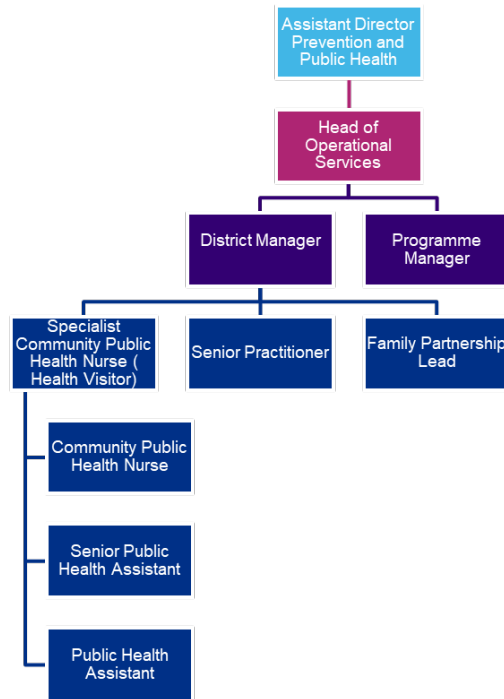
Assistant Director Prevention and Public Health

Head of Operational Services

District Manager

Programme Manager

Specialist Community Public Health Nurse ( Health Visitor)

Senior Practitioner

Family Partnership Lead

Community Public Health Nurse

Senior Public Health Assistant

Public Health Assistant